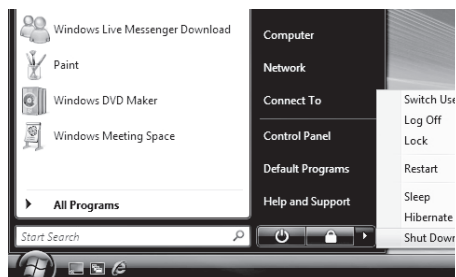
Windows Live Messenger Download
Paint
Windows DVD Maker
Windows Meeting Space
All Programs
Start Search

Computer
Network
Connect To
Control Panel
Default Programs
Help and Support

Switch Use
Log Off
Lock
Restart
Sleep
Hibernate
Shut Dow